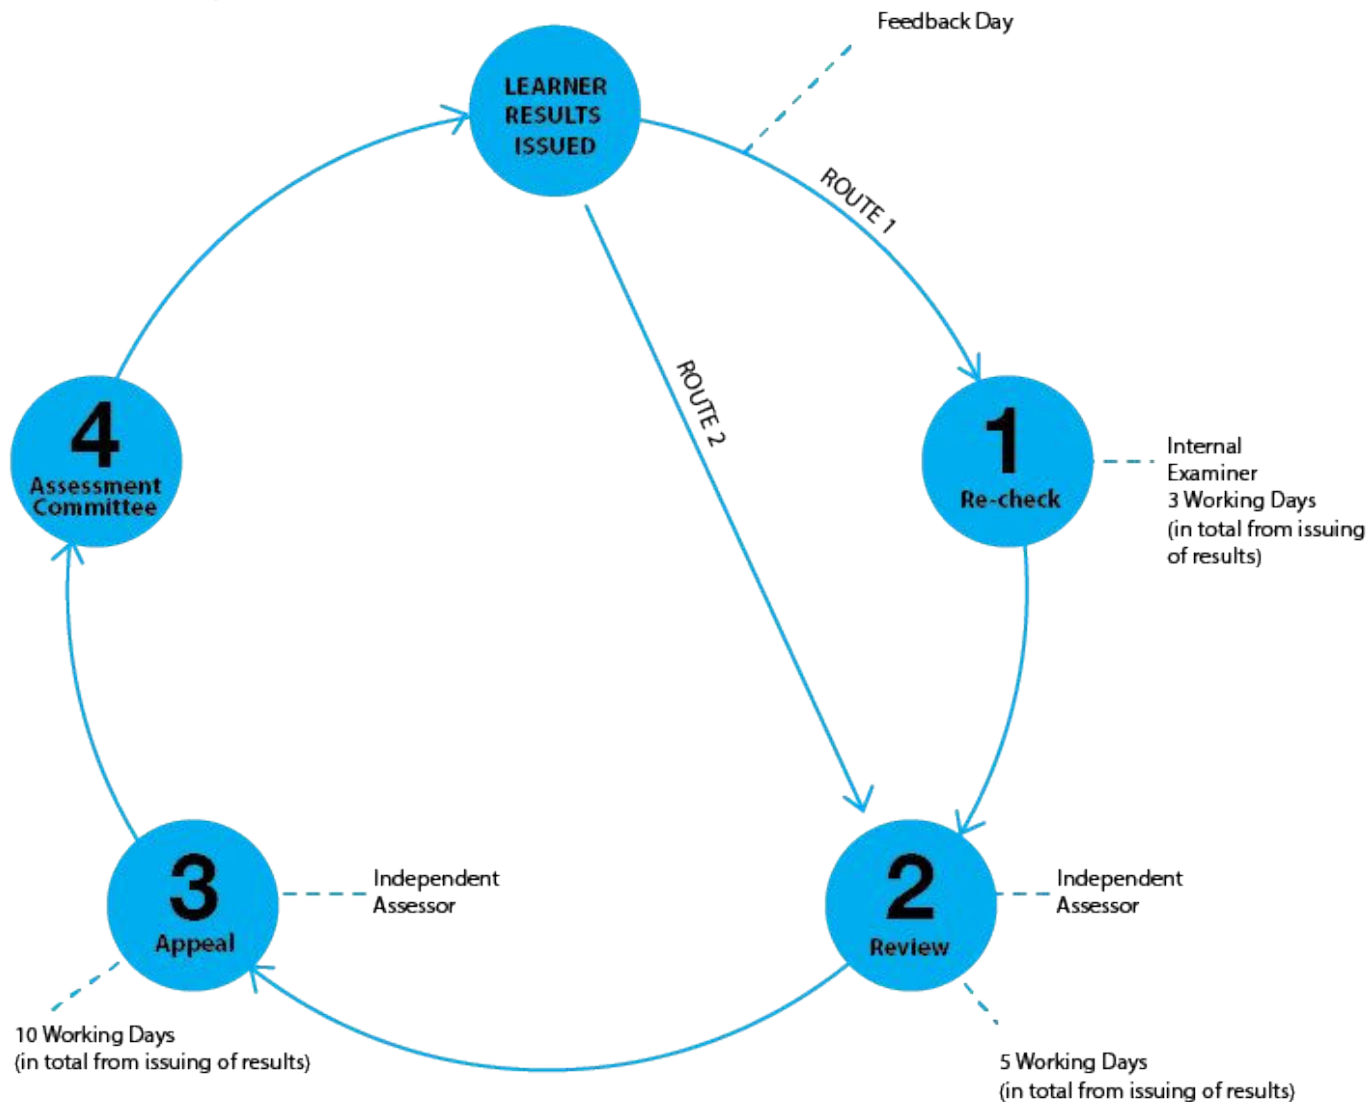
Feedback Day

LEARNER RESULTS ISSUED

ROUTE 1

ROUTE 2

1
Re-check

Internal Examiner
3 Working Days
(in total from issuing of results)

4
Assessment Committee

3
Appeal

Independent Assessor

10 Working Days
(in total from issuing of results)

2
Review

Independent Assessor

5 Working Days
(in total from issuing of results)